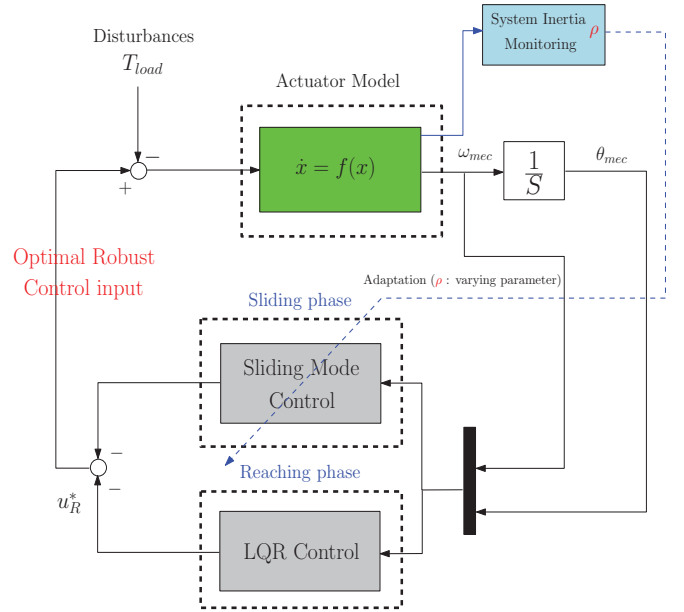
Disturbances
$T_{load}$

Actuator Model

System Inertia Monitoring $\rho$

$-$
$+$

$\dot{x} = f(x)$

$\omega_{mec}$

$\frac{1}{S}$

$\theta_{mec}$

Optimal Robust Control input

Adaptation ($\rho$ : varying parameter)

Sliding phase

Sliding Mode Control

$-$
$u_R^*$
$-$

Reaching phase

LQR Control